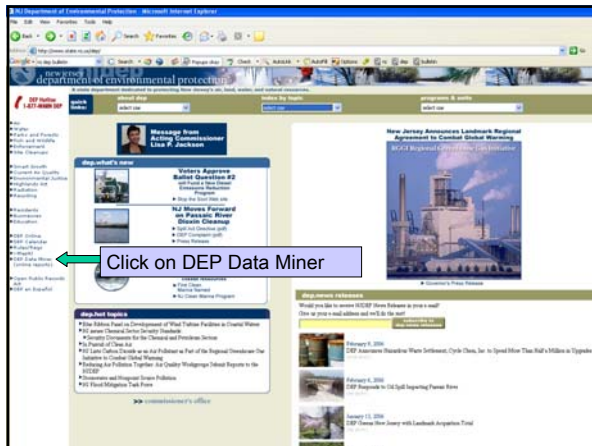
NJ Department of Environmental Protection - Microsoft Internet Explorer

File Edit View Favorites Tools Help

Back Search Favorites

Address http://www.state.nj.us/dep/

Go

new jersey department of environmental protection

A state department dedicated to protecting New Jersey's air, land, water, and natural resources.

DEP Hotline 1-877-WARN DEP

quick links: about dep | index by topic | programs & units

select one | select one | select one

Message from Acting Commissioner Lisa P. Jackson

New Jersey Announces Landmark Regional Agreement to Combat Global Warming

RGGI Regional Greenhouse Gas Initiative

Governor's Press Release

dep.what's new

Voters Approve Ballot Question #2

NJ Moves Forward on Passaic River Dioxin Cleanup

Click on DEP Data Miner

DEP Data Miner (online reports)

Open Public Records Act

DEP en Español

dep.hot topics

dep.news releases

Would you like to receive NJDEP News Releases in your e-mail?

February 6, 2006

February 6, 2006

January 13, 2006

commissioner's office